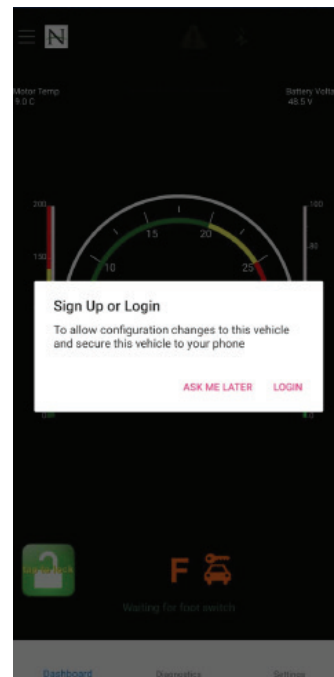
N

Motor Temp
9.0 C

Battery Volts
48.5 V

200

150

100

80

10

15

20

25

Sign Up or Login

To allow configuration changes to this vehicle and secure this vehicle to your phone

ASK ME LATER

LOGIN

F

Waiting for foot switch

Dashboard

Diagnostics

Settings